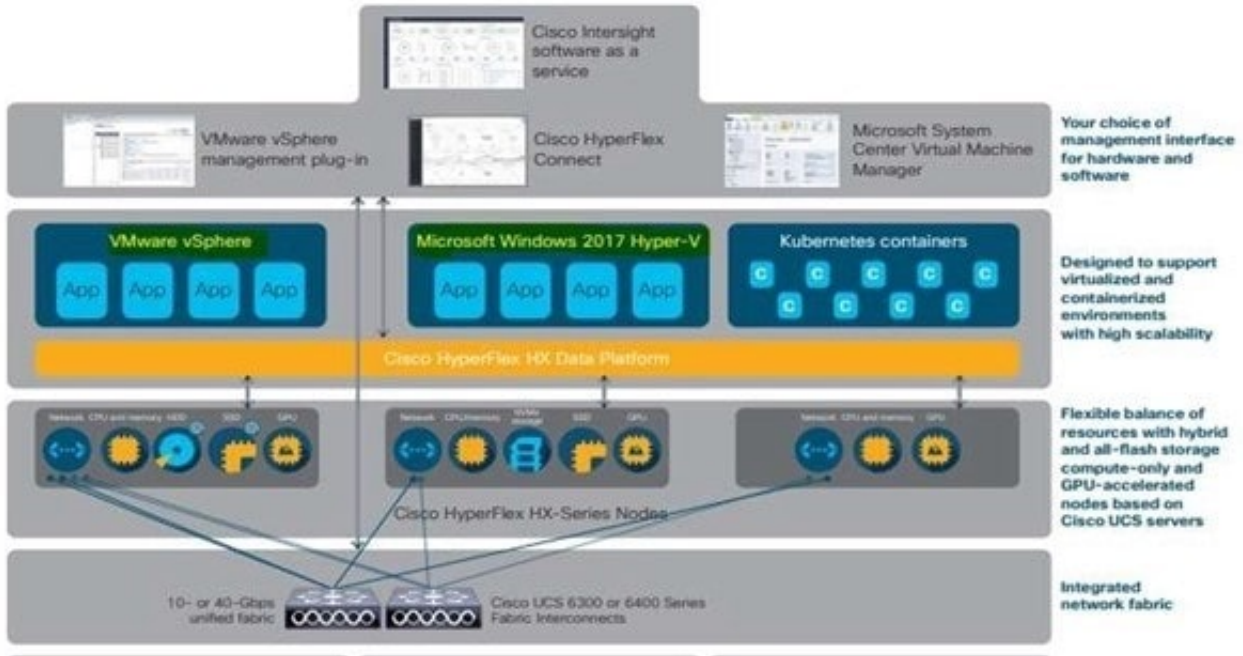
Cisco Intersight software as a service

VMware vSphere management plug-in

Cisco HyperFlex Connect

Microsoft System Center Virtual Machine Manager

Your choice of management interface for hardware and software

VMware vSphere

App App App App

Microsoft Windows 2017 Hyper-V

App App App App

Kubernetes containers

C C C C C C C C C C

Designed to support virtualized and containerized environments with high scalability

Cisco HyperFlex HX Data Platform

Network CPU and memory HDD SSD GPU

Network CPU/memory NVMe storage SSD GPU

Network CPU and memory GPU

Flexible balance of resources with hybrid and all-flash storage compute-only and GPU-accelerated nodes based on Cisco UCS servers

Cisco HyperFlex HX-Series Nodes

10- or 40-Gbps unified fabric

Cisco UCS 6300 or 6400 Series Fabric Interconnects

Integrated network fabric